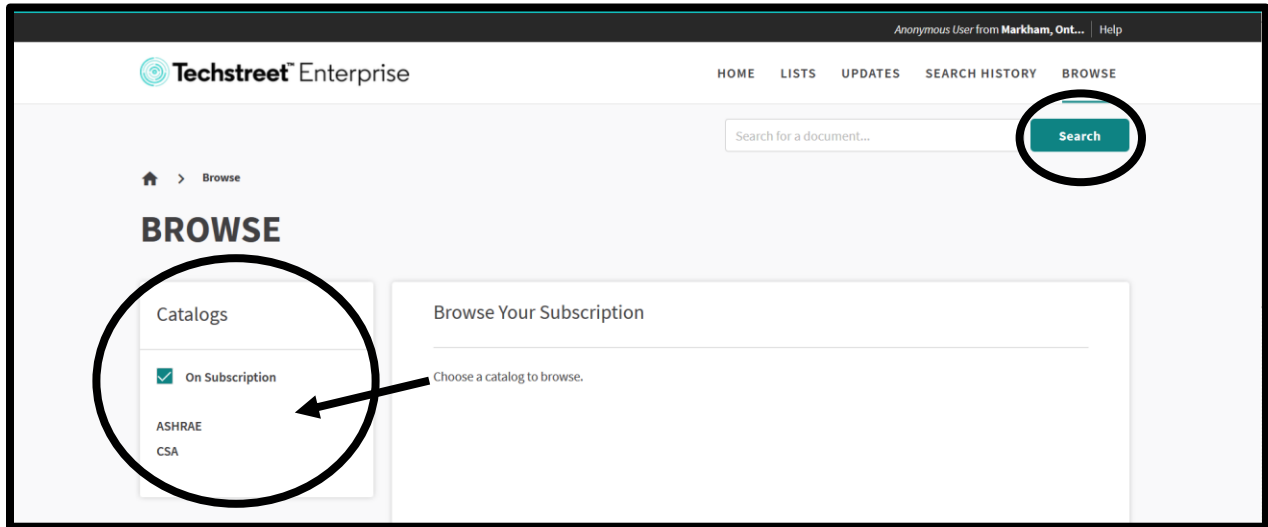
Anonymous User from Markham, Ont... | Help

Techstreet™ Enterprise

HOME LISTS UPDATES SEARCH HISTORY BROWSE

Search for a document...

Search

> Browse

BROWSE

Catalogs

On Subscription

ASHRAE
CSA

Browse Your Subscription

Choose a catalog to browse.